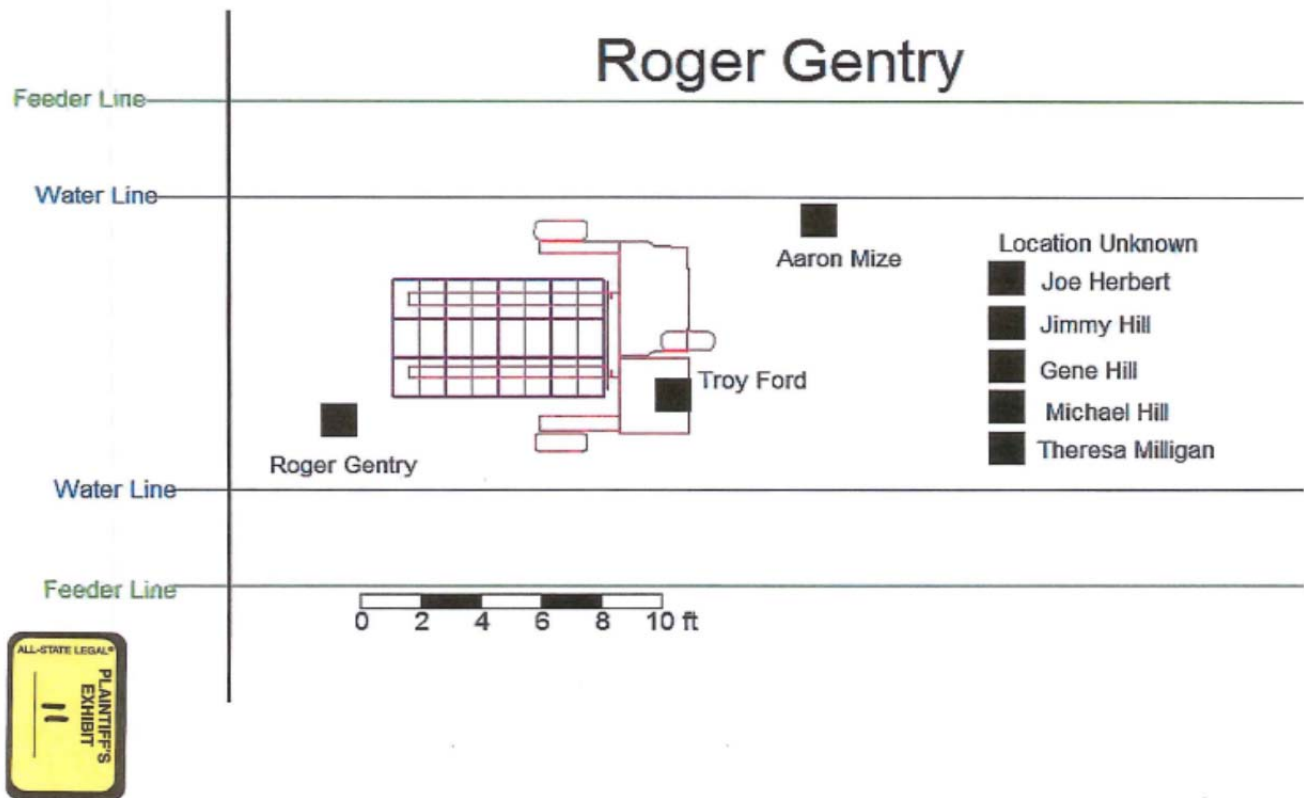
Roger Gentry

Feeder Line

Water Line

Aaron Mize

Location Unknown

Joe Herbert

Jimmy Hill

Gene Hill

Michael Hill

Theresa Milligan

Troy Ford

Roger Gentry

Water Line

Feeder Line

0 2 4 6 8 10 ft

ALL-STATE LEGAL®
PLAINTIFF'S EXHIBIT
11